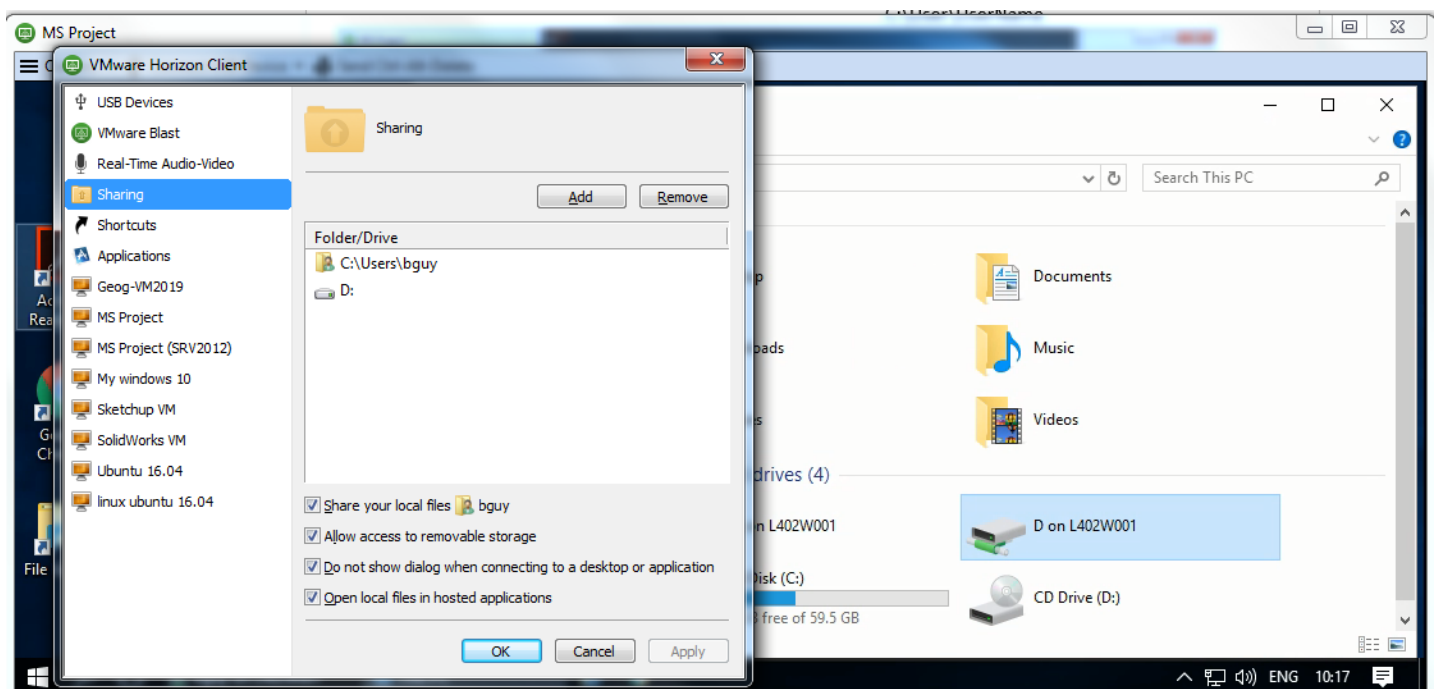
MS Project

VMware Horizon Client

USB Devices
VMware Blast
Real-Time Audio-Video
Sharing
Shortcuts
Applications
Geog-VM2019
MS Project
MS Project (SRV2012)
My windows 10
Sketchup VM
SolidWorks VM
Ubuntu 16.04
linux ubuntu 16.04

Sharing

Add
Remove

Folder/Drive
C:\Users\bguy
D:

Share your local files bguy
Allow access to removable storage
Do not show dialog when connecting to a desktop or application
Open local files in hosted applications

OK
Cancel
Apply

Search This PC

Documents
Music
Videos
drives (4)
n L402W001
D on L402W001
Disk (C:)
free of 59.5 GB
CD Drive (D:)

Ac
Rea
G
Ch
File

ENG 10:17